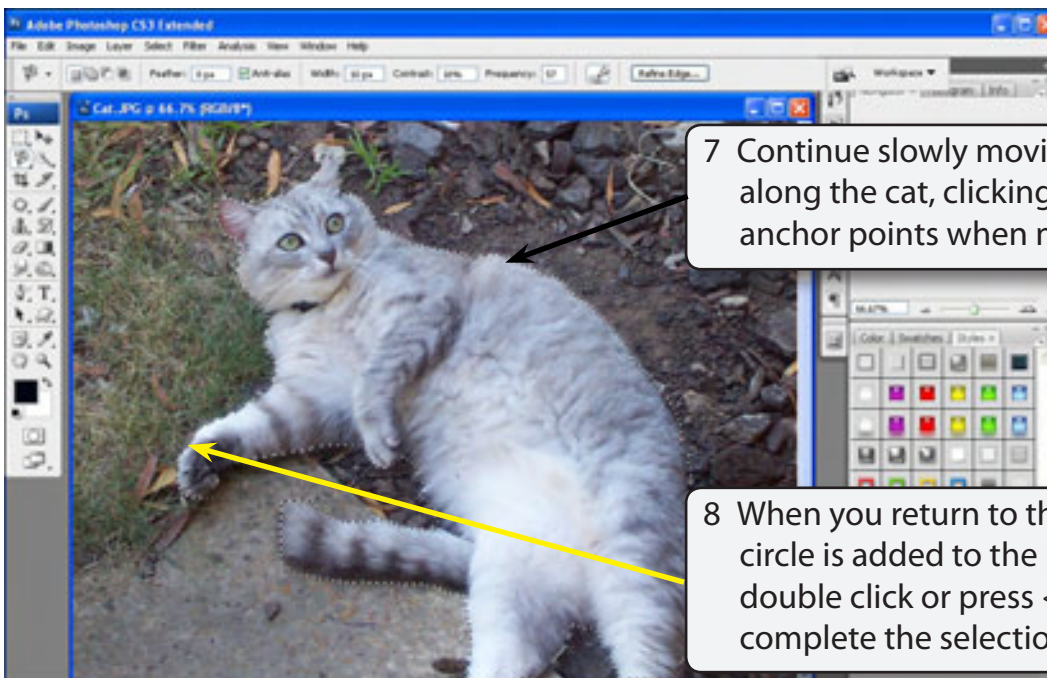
Adobe Photoshop CS3 Extended

File Edit Image Layer Select Filter Analysis View Window Help

Feather: 0 px Anti-alias Width: 10 px Contrast: 10% Frequency: 57 Refine Edge...

Workspace ▼

Cat.JPG @ 66.7% (RGB/8*)

Navigator Histogram Info

66.67%

Color Swatches Styles

7 Continue slowly movi along the cat, clicking anchor points when n

8 When you return to th circle is added to the double click or press complete the selectio